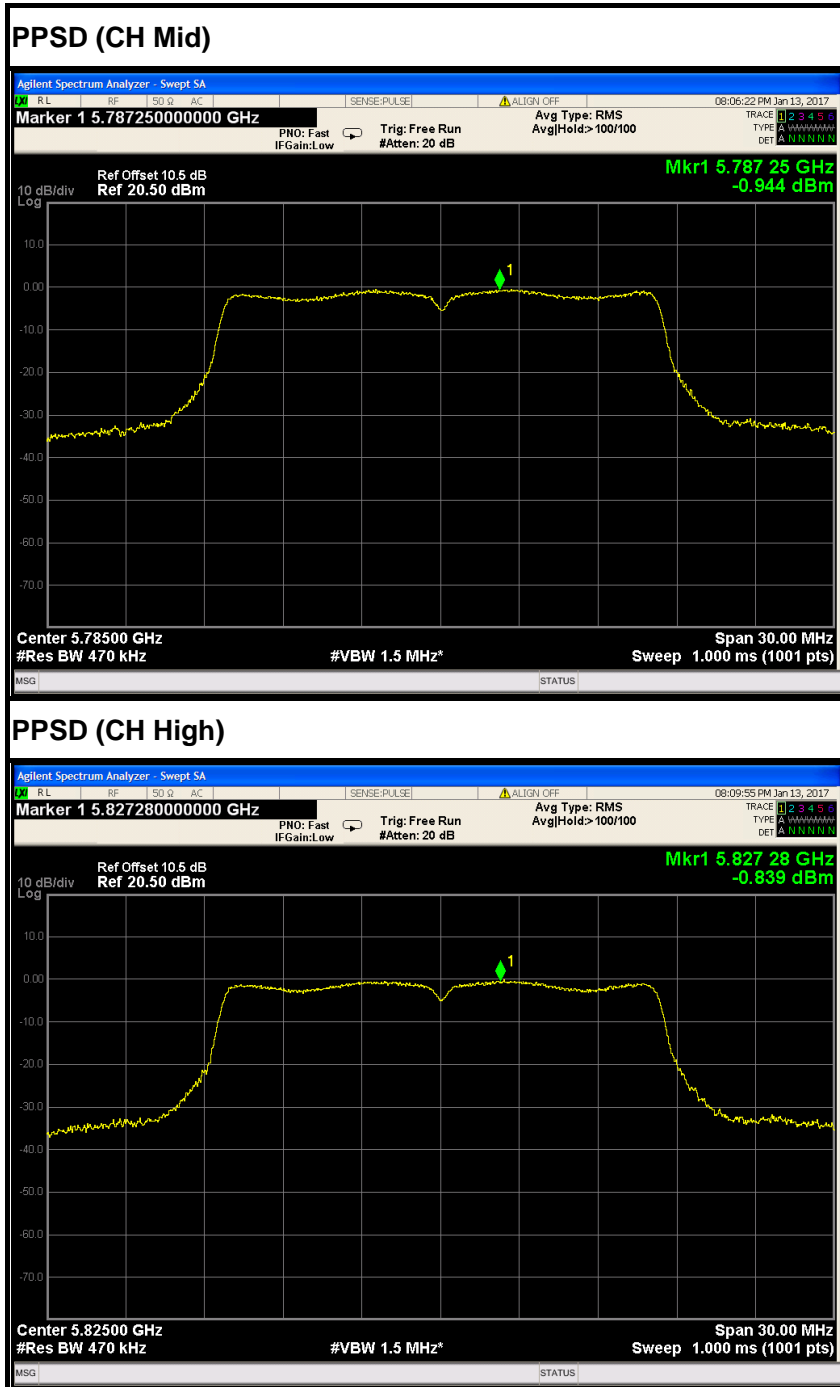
PPSD (CH Mid)

Agilent Spectrum Analyzer - Swept SA
RL RF 50 Ω AC SENSE:PULSE ALIGN OFF 08:06:22 PM Jan 13, 2017
Marker 1 5.787250000000 GHz
PNO: Fast IFGain:Low Trig: Free Run #Atten: 20 dB
Avg Type: RMS Avg|Hold:>100/100
TRACE 1 2 3 4 5 6 TYPE DET A N N N N N

Ref Offset 10.5 dB
10 dB/div Ref 20.50 dBm
Log
Mkr1 5.787 25 GHz
-0.944 dBm

10.0
0.00
-10.0
-20.0
-30.0
-40.0
-50.0
-60.0
-70.0

1

Center 5.78500 GHz
#Res BW 470 kHz
#VBW 1.5 MHz*
Span 30.00 MHz
Sweep 1.000 ms (1001 pts)
MSG
STATUS

PPSD (CH High)

Agilent Spectrum Analyzer - Swept SA
RL RF 50 Ω AC SENSE:PULSE ALIGN OFF 08:09:55 PM Jan 13, 2017
Marker 1 5.827280000000 GHz
PNO: Fast IFGain:Low Trig: Free Run #Atten: 20 dB
Avg Type: RMS Avg|Hold:>100/100
TRACE 1 2 3 4 5 6 TYPE DET A N N N N N

Ref Offset 10.5 dB
10 dB/div Ref 20.50 dBm
Log
Mkr1 5.827 28 GHz
-0.839 dBm

10.0
0.00
-10.0
-20.0
-30.0
-40.0
-50.0
-60.0
-70.0

1

Center 5.82500 GHz
#Res BW 470 kHz
#VBW 1.5 MHz*
Span 30.00 MHz
Sweep 1.000 ms (1001 pts)
MSG
STATUS